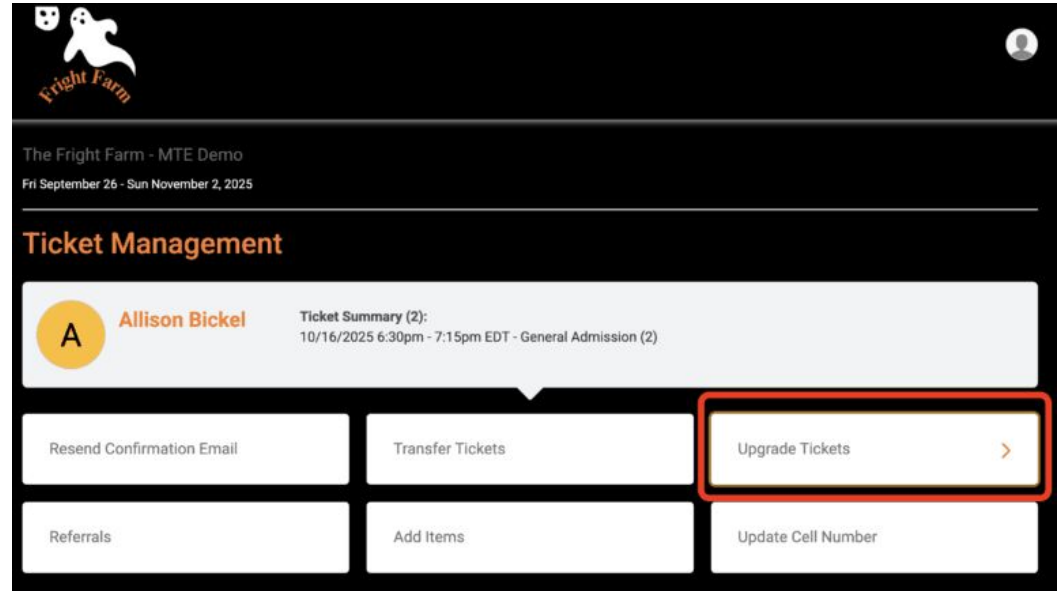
Fright Farm

The Fright Farm - MTE Demo

Fri September 26 - Sun November 2, 2025

Ticket Management

A

Allison Bickel

Ticket Summary (2):
10/16/2025 6:30pm - 7:15pm EDT - General Admission (2)

Resend Confirmation Email

Transfer Tickets

Upgrade Tickets

Referrals

Add Items

Update Cell Number